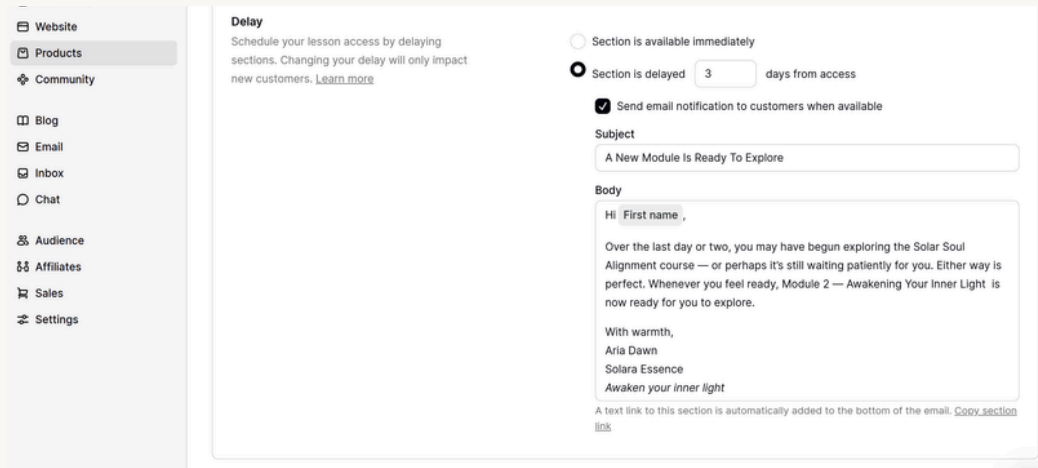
Website
Products
Community

Blog
Email
Inbox
Chat

Audience
Affiliates
Sales
Settings

Delay
Schedule your lesson access by delaying sections. Changing your delay will only impact new customers. Learn more

Section is available immediately
Section is delayed 3 days from access
Send email notification to customers when available
Subject
A New Module Is Ready To Explore
Body
Hi First name ,

Over the last day or two, you may have begun exploring the Solar Soul Alignment course — or perhaps it's still waiting patiently for you. Either way is perfect. Whenever you feel ready, Module 2 — Awakening Your Inner Light is now ready for you to explore.

With warmth,
Aria Dawn
Solara Essence
Awaken your inner light

A text link to this section is automatically added to the bottom of the email. Copy section link